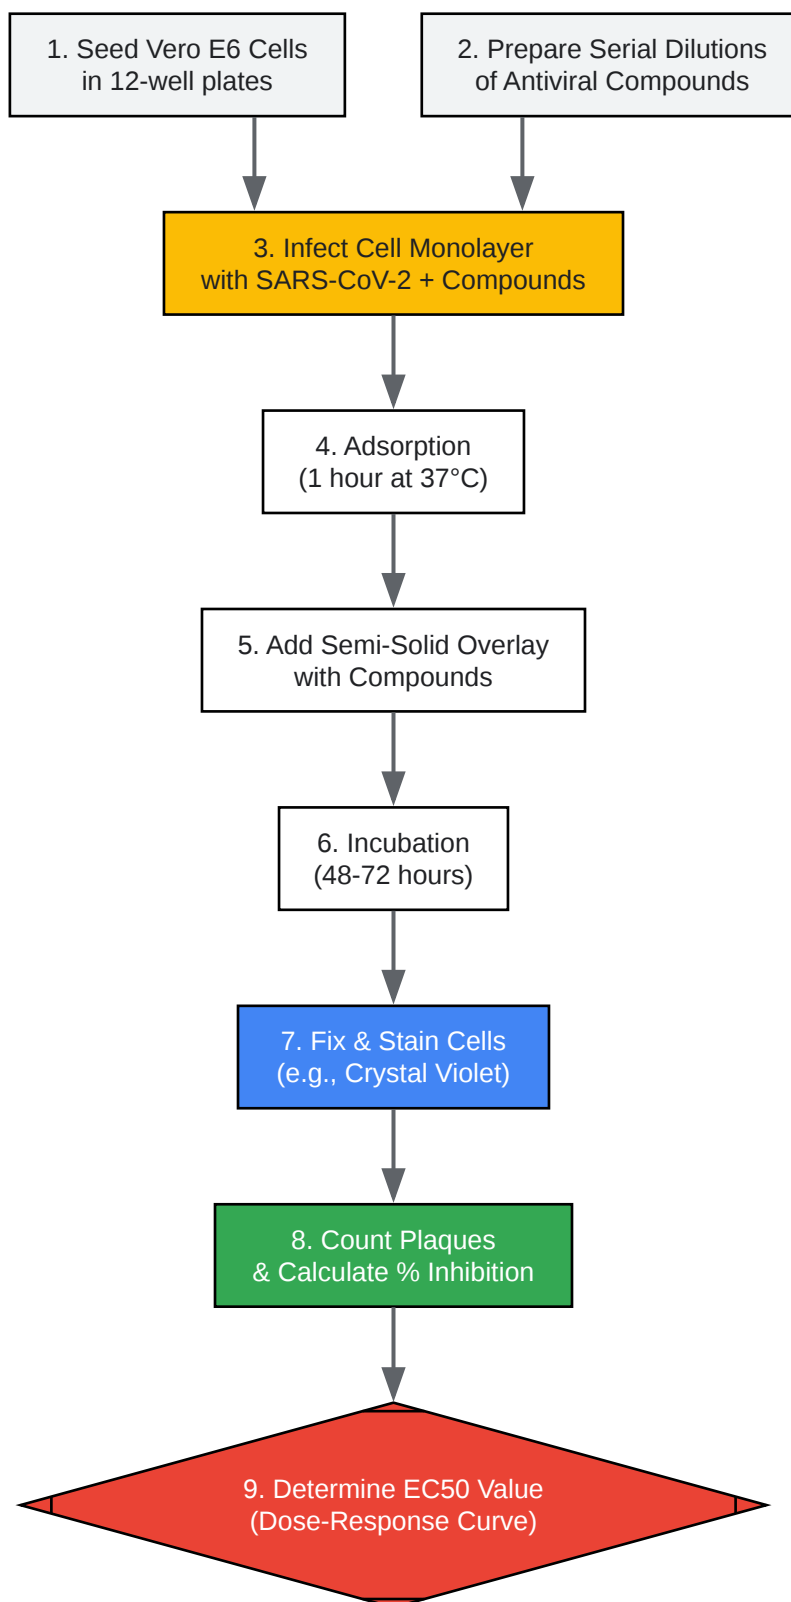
1. Seed Vero E6 Cells in 12-well plates

2. Prepare Serial Dilutions of Antiviral Compounds

3. Infect Cell Monolayer with SARS-CoV-2 + Compounds

4. Adsorption (1 hour at 37°C)

5. Add Semi-Solid Overlay with Compounds

6. Incubation (48-72 hours)

7. Fix & Stain Cells (e.g., Crystal Violet)

8. Count Plaques & Calculate % Inhibition

9. Determine EC50 Value (Dose-Response Curve)